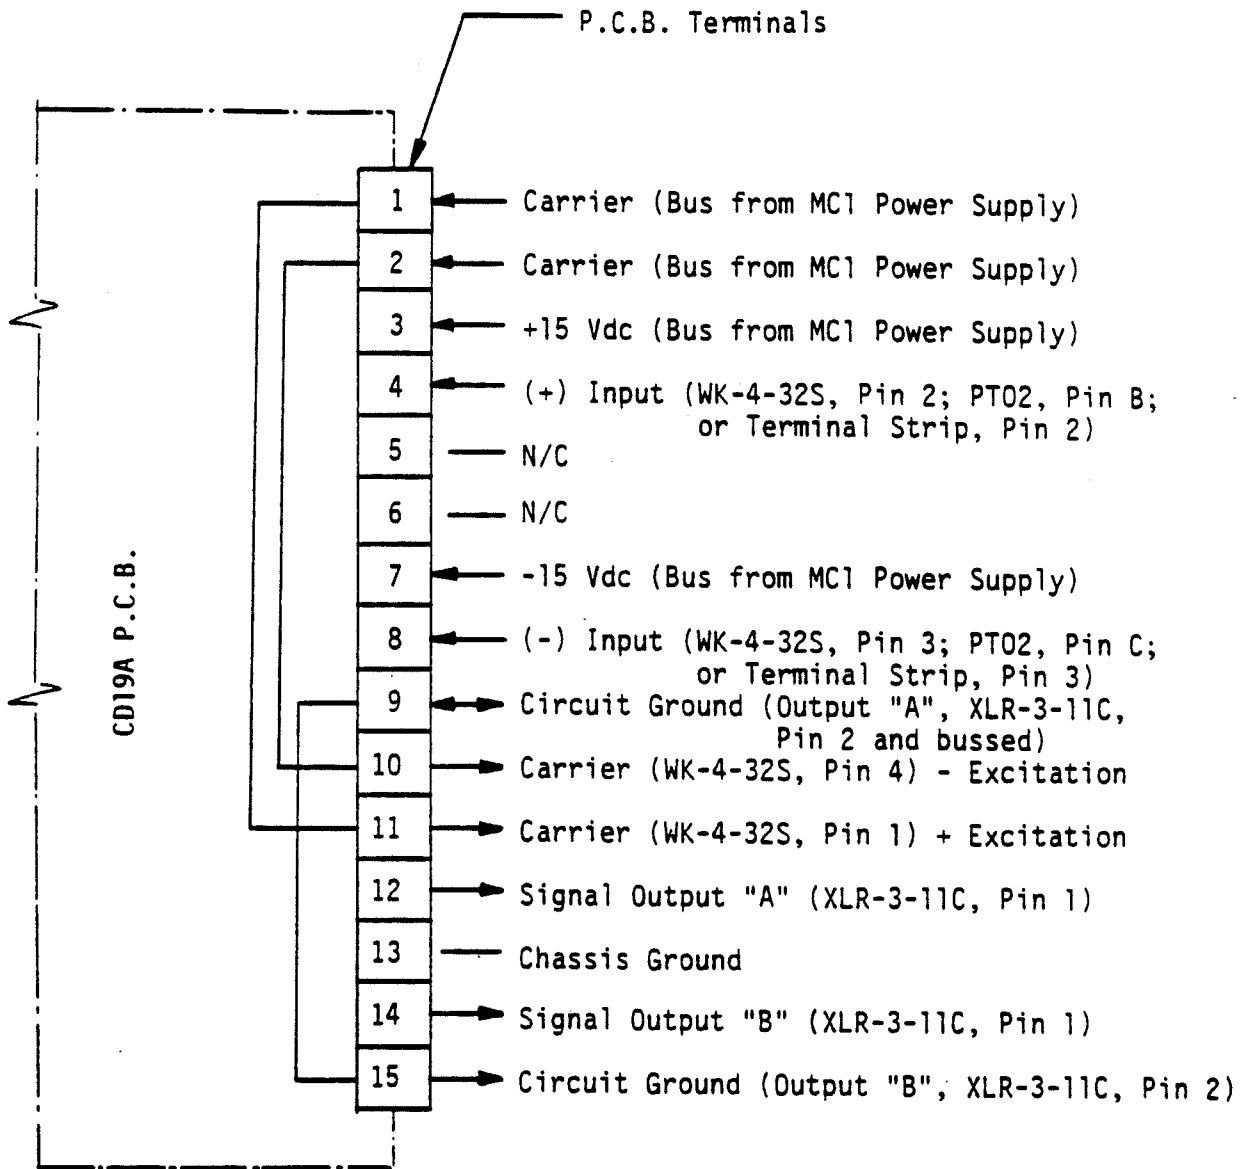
P.C.B. Terminals

CD19A P.C.B.

1 Carrier (Bus from MC1 Power Supply)
2 Carrier (Bus from MC1 Power Supply)
3 +15 Vdc (Bus from MC1 Power Supply)
4 (+) Input (WK-4-32S, Pin 2; PT02, Pin B; or Terminal Strip, Pin 2)
5 N/C
6 N/C
7 -15 Vdc (Bus from MC1 Power Supply)
8 (-) Input (WK-4-32S, Pin 3; PT02, Pin C; or Terminal Strip, Pin 3)
9 Circuit Ground (Output "A", XLR-3-11C, Pin 2 and bussed)
10 Carrier (WK-4-32S, Pin 4) - Excitation
11 Carrier (WK-4-32S, Pin 1) + Excitation
12 Signal Output "A" (XLR-3-11C, Pin 1)
13 Chassis Ground
14 Signal Output "B" (XLR-3-11C, Pin 1)
15 Circuit Ground (Output "B", XLR-3-11C, Pin 2)